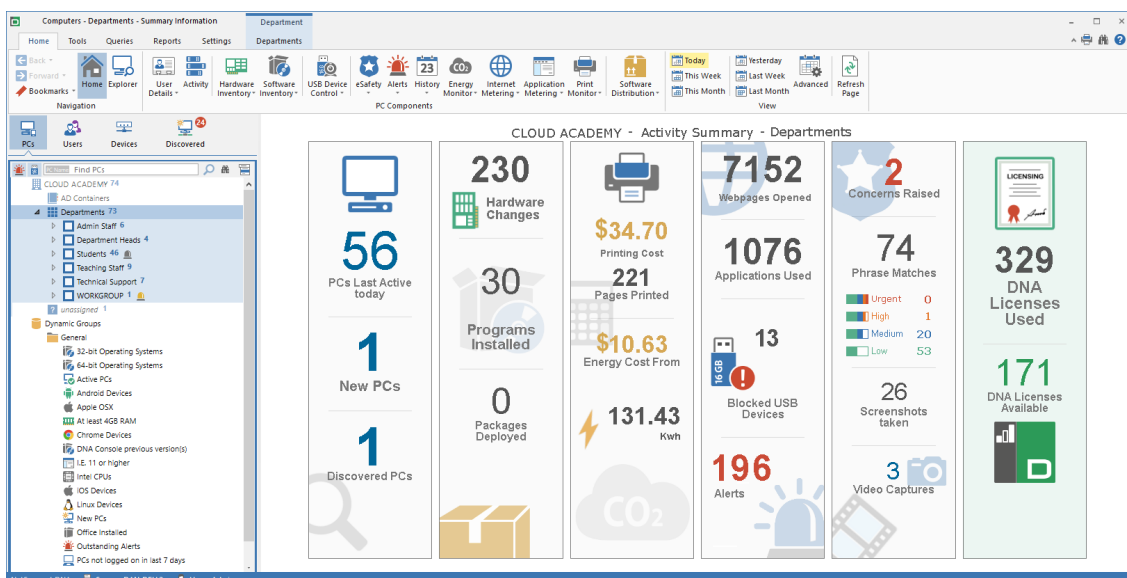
Computers - Departments - Summary Information | Department

Home | Tools | Queries | Reports | Settings | Departments

Back
Forward
Bookmarks
Home
Explorer
Navigation

User Details
Activity
Hardware Inventory
Software Inventory
USB Device Control
eSafety
Alerts
History
Energy Monitor
Internet Metering
Application Metering
Print Monitor
Software Distribution
PC Components

Today
This Week
This Month
Yesterday
Last Week
Last Month
Advanced
Refresh Page
View

PCs | Users | Devices | Discovered 24

Find PCs

CLOUD ACADEMY 74
AD Containers
Departments 73
Admin Staff 6
Department Heads 4
Students 46
Teaching Staff 9
Technical Support 7
WORKGROUP 1
unassigned 1
Dynamic Groups
General
32-bit Operating Systems
64-bit Operating Systems
Active PCs
Android Devices
Apple OSX
At least 4GB RAM
Chrome Devices
DNA Console previous version(s)
I.E. 11 or higher
Intel CPUs
IOS Devices
Linux Devices
New PCs
Office Installed
Outstanding Alerts
PCs not logged on in last 7 days

CLOUD ACADEMY - Activity Summary - Departments

56
PCs Last Active today

1
New PCs

1
Discovered PCs

230
Hardware Changes

30
Programs Installed

0
Packages Deployed

$34.70
Printing Cost

221
Pages Printed

$10.63
Energy Cost From

131.43
Kwh

7152
Webpages Opened

1076
Applications Used

13
Blocked USB Devices

196
Alerts

2
Concerns Raised

74
Phrase Matches
Urgent 0
High 1
Medium 20
Low 53

26
Screenshots taken

3
Video Captures

LICENSING

329
DNA Licenses Used

171
DNA Licenses Available